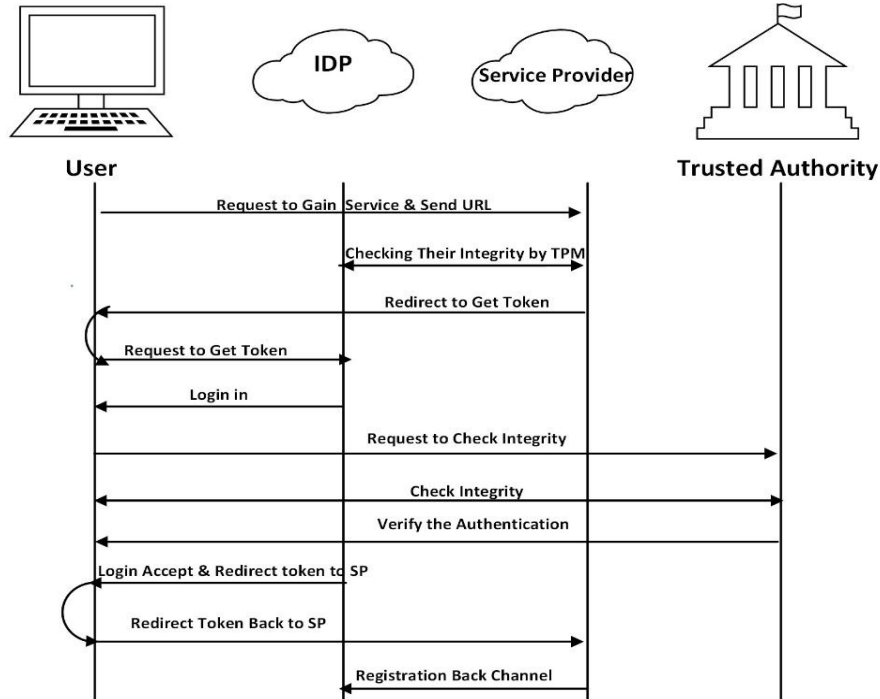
IDP

Service Provider

User

Trusted Authority

Request to Gain Service & Send URL

Checking Their Integrity by TPM

Redirect to Get Token

Request to Get Token

Login in

Request to Check Integrity

Check Integrity

Verify the Authentication

Login Accept & Redirect token to SP

Redirect Token Back to SP

Registration Back Channel